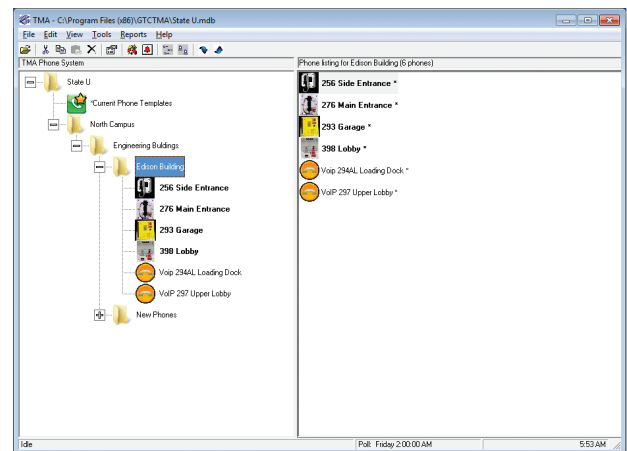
TMA - C:\Program Files (x86)\GTCTMA\State U.mdb

File Edit View Tools Reports Help

TMA Phone System

State U

*Current Phone Templates

North Campus

Engineering Buildings

Edison Building

256 Side Entrance

276 Main Entrance

293 Garage

398 Lobby

Voip 294AL Loading Dock

VoIP 297 Upper Lobby

New Phones

Phone listing for Edison Building (6 phones)

256 Side Entrance *

276 Main Entrance *

293 Garage *

398 Lobby *

Voip 294AL Loading Dock *

VoIP 297 Upper Lobby *

Idle

Poll: Friday 2:00:00 AM

5:53 AM